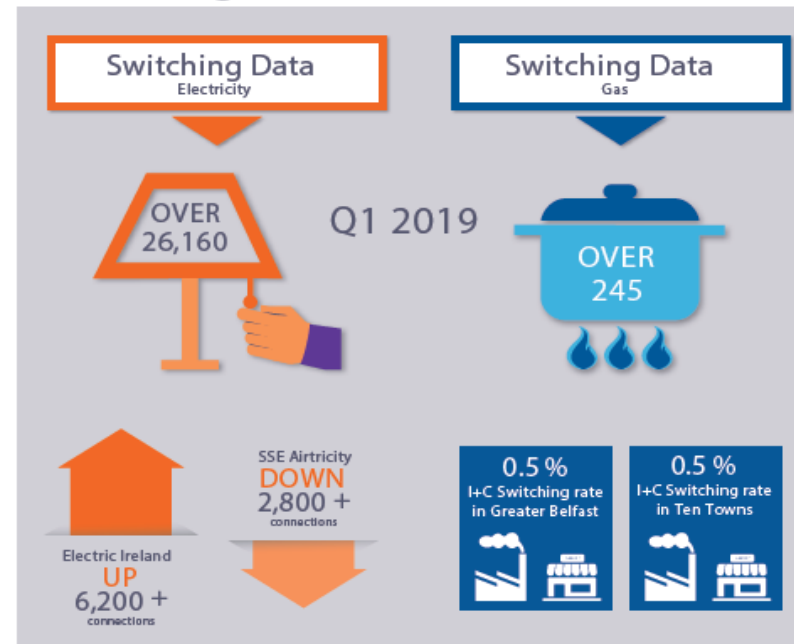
Switching Data
Electricity

Switching Data
Gas

OVER
26,160

Q1 2019

OVER
245

SSE Airtricity
DOWN
2,800 +
connections

Electric Ireland
UP
6,200 +
connections

0.5 %
I+C Switching rate
in Greater Belfast

0.5 %
I+C Switching rate
in Ten Towns